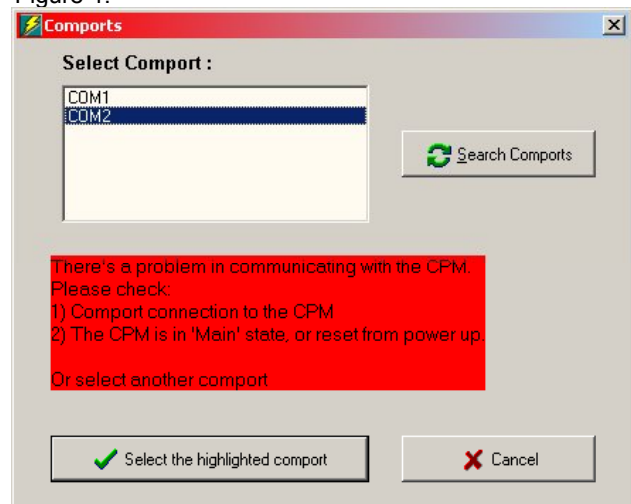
Figure 1.

Comports

Select Comport :

COM1
COM2

Search Comports

There's a problem in communicating with the CPM.
Please check:
1) Comport connection to the CPM
2) The CPM is in 'Main' state, or reset from power up

Or select another comport

Select the highlighted comport

Cancel